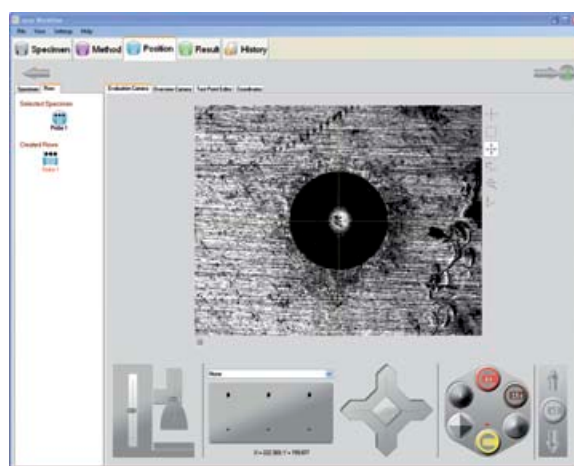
ecos Workflow
File View Settings Help
Specimen Method Position Result History
Specimen Row
Selected Specimen
Probe 1
Created Rows
Probe 1
Evaluation Camera Overview Camera Test Point Editor Coordinates
None
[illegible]